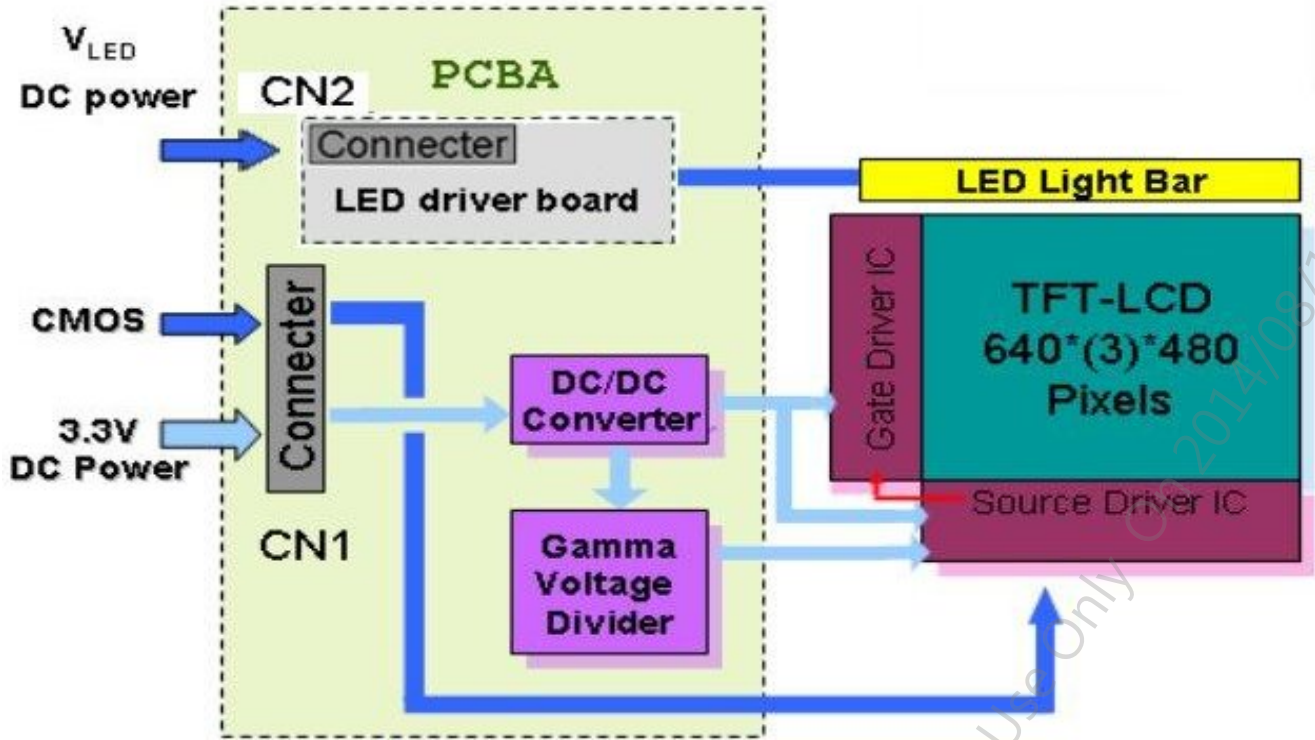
$V_{LED}$
DC power

CN2

PCBA

Connecter
LED driver board

LED Light Bar

CMOS

3.3V
DC Power

Connecter

CN1

DC/DC
Converter

Gamma
Voltage
Divider

Gate Driver IC

TFT-LCD
640*(3)*480
Pixels

Source Driver IC

Use Only On 2014/08/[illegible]